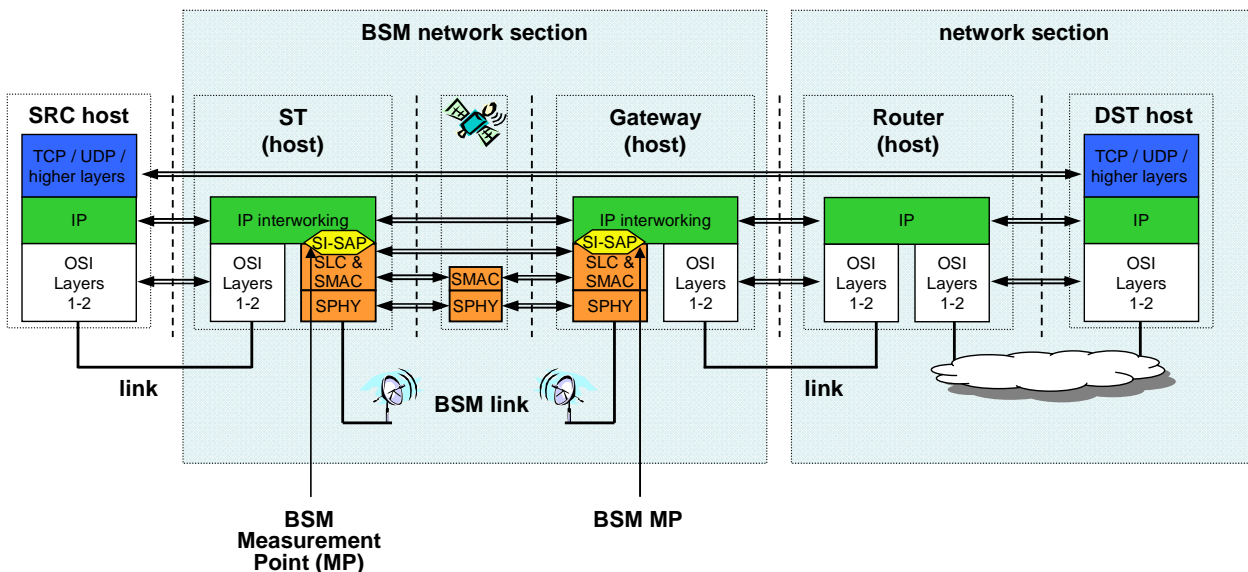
BSM network section

network section

SRC host

TCP / UDP / higher layers

IP

OSI Layers 1-2

ST (host)

IP interworking

SI-SAP

SLC & SMAC

SPHY

OSI Layers 1-2

SMAC

SPHY

Gateway (host)

IP interworking

SI-SAP

SLC & SMAC

SPHY

OSI Layers 1-2

Router (host)

IP

OSI Layers 1-2

OSI Layers 1-2

DST host

TCP / UDP / higher layers

IP

OSI Layers 1-2

link

BSM link

link

BSM Measurement Point (MP)

BSM MP